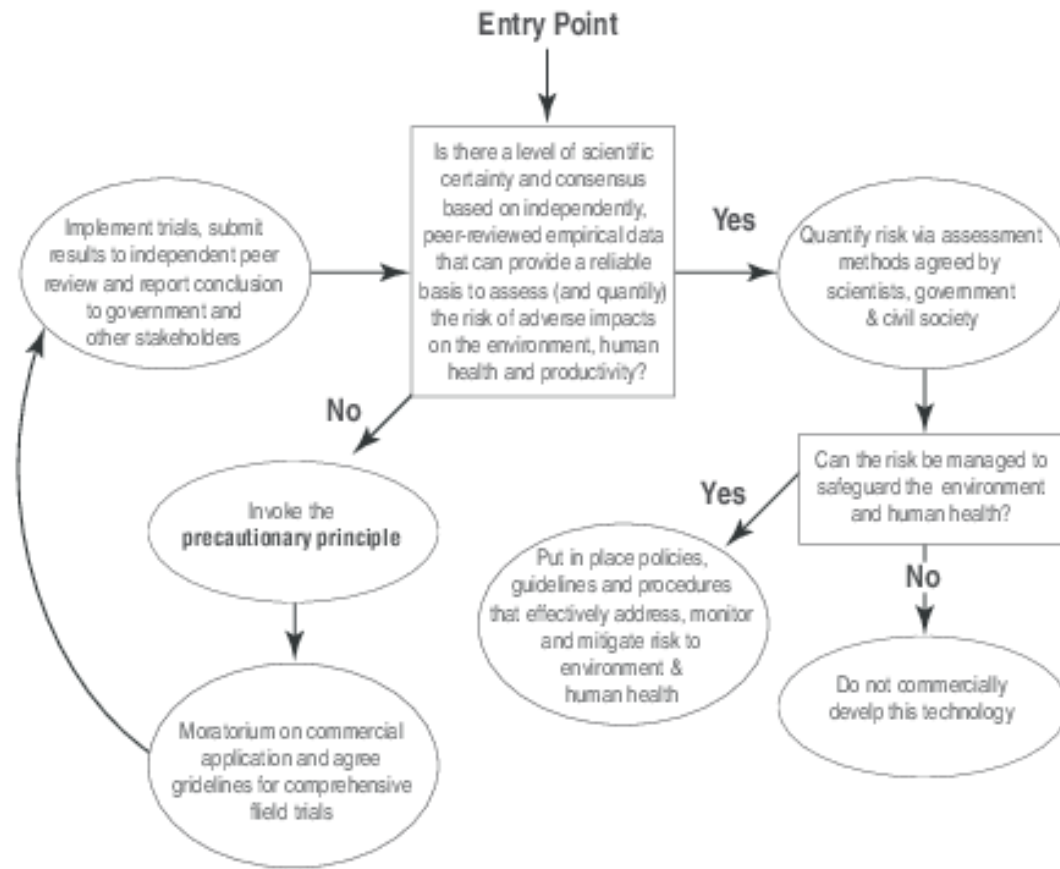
Entry Point

Is there a level of scientific certainty and consensus based on independently, peer-reviewed empirical data that can provide a reliable basis to assess (and quantily) the risk of adverse impacts on the environment, human health and productivity?

Yes

Quantify risk via assessment methods agreed by scientists, government & civil society

Can the risk be managed to safeguard the environment and human health?

Yes

Put in place policies, guidelines and procedures that effectively address, monitor and mitigate risk to environment & human health

No

Do not commercially develp this technology

No

Invoke the precautionary principle

Moratorium on commercial application and agree gridelines for comprehensive field trials

Implement trials, submit results to independent peer review and report conclusion to government and other stakeholders